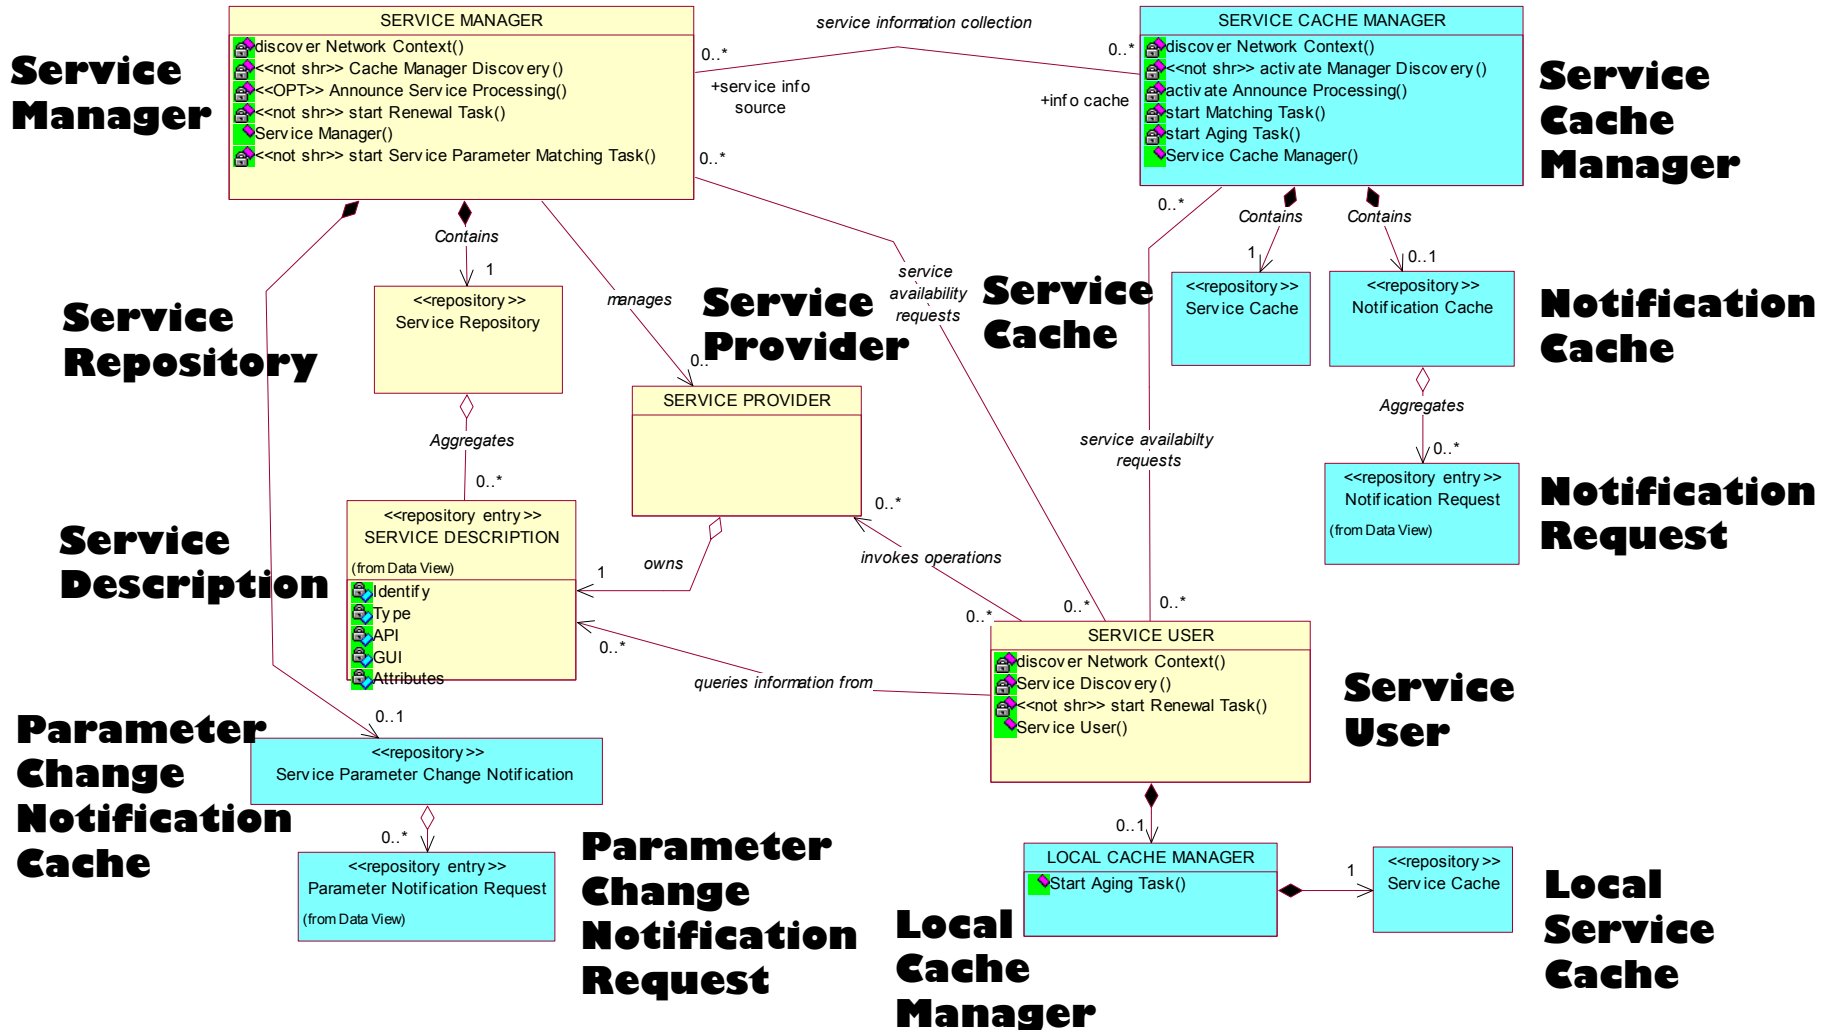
Service Manager

SERVICE MANAGER
discover Network Context()
<<not shr>> Cache Manager Discovery()
<<OPT>> Announce Service Processing()
<<not shr>> start Renewal Task()
Service Manager()
<<not shr>> start Service Parameter Matching Task()

service information collection

0..*
+service info source
+info cache
0..*

SERVICE CACHE MANAGER
discover Network Context()
<<not shr>> activate Manager Discovery()
activate Announce Processing()
start Matching Task()
start Aging Task()
Service Cache Manager()

Service Cache Manager

0..*
0..*
Contains
1
Contains
0..1
Contains
1

Service Repository

<<repository>>
Service Repository

manages
0..

Service Provider

service availability requests

Service Cache

<<repository>>
Service Cache

<<repository>>
Notification Cache

Notification Cache

Aggregates
0..*

SERVICE PROVIDER

service availabilty requests

<<repository entry>>
Notification Request
(from Data View)

Notification Request

Aggregates
0..*

Service Description

<<repository entry>>
SERVICE DESCRIPTION
(from Data View)
Identify
Type
API
GUI
Attributes

1
owns
0..*
invokes operations
0..*
0..*
0..*
0..*

SERVICE USER
discover Network Context()
Service Discovery()
<<not shr>> start Renewal Task()
Service User()

Service User

queries information from

0..1

Parameter Change Notification Cache

<<repository>>
Service Parameter Change Notification

0..*

<<repository entry>>
Parameter Notification Request
(from Data View)

Parameter Change Notification Request

0..1

LOCAL CACHE MANAGER
Start Aging Task()

1

<<repository>>
Service Cache

Local Cache Manager

Local Service Cache